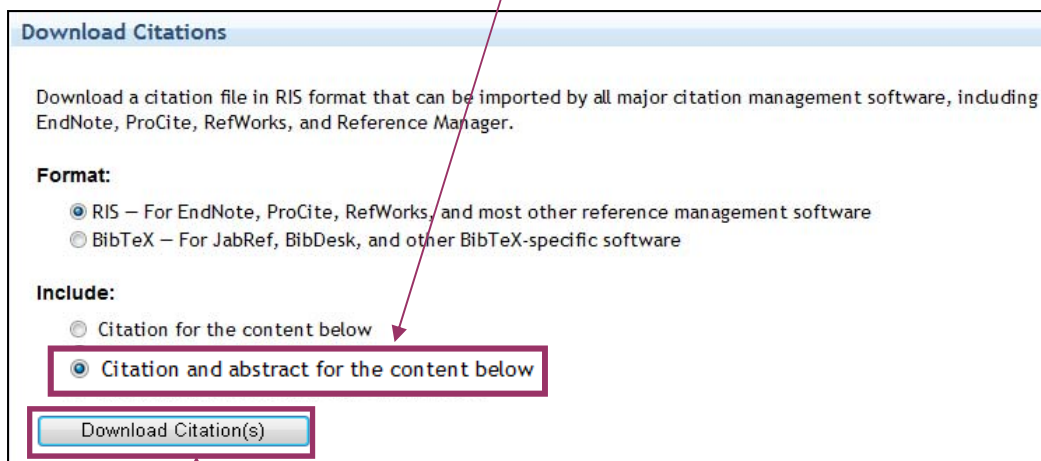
Download Citations

Download a citation file in RIS format that can be imported by all major citation management software, including EndNote, ProCite, RefWorks, and Reference Manager.

Format:

RIS — For EndNote, ProCite, RefWorks, and most other reference management software

BibTeX — For JabRef, BibDesk, and other BibTeX-specific software

Include:

Citation for the content below

Citation and abstract for the content below

Download Citation(s)